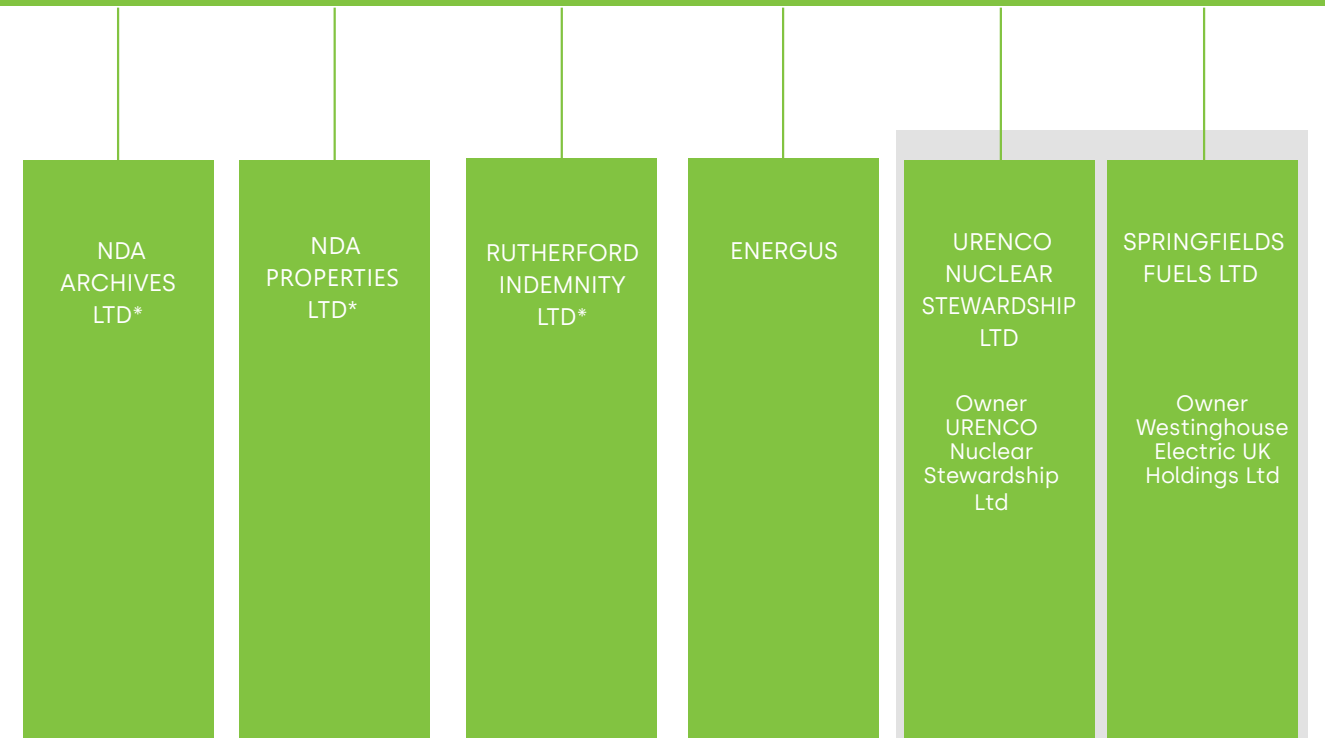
NDA ARCHIVES LTD*

NDA PROPERTIES LTD*

RUTHERFORD INDEMNITY LTD*

ENERGUS

URENCO NUCLEAR STEWARDSHIP LTD

Owner URENCO Nuclear Stewardship Ltd

SPRINGFIELDS FUELS LTD

Owner Westinghouse Electric UK Holdings Ltd